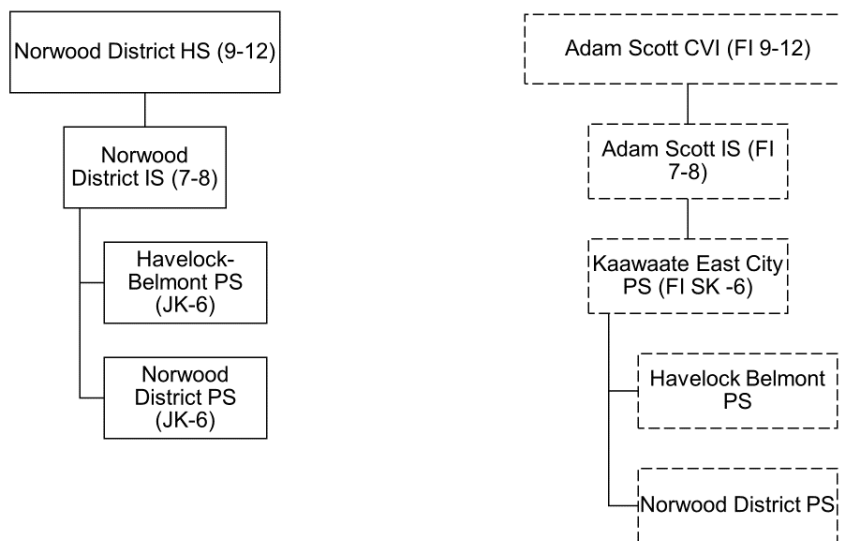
Norwood District HS (9-12)

Norwood District IS (7-8)

Havelock-Belmont PS (JK-6)

Norwood District PS (JK-6)

Adam Scott CVI (FI 9-12)

Adam Scott IS (FI 7-8)

Kaawaate East City PS (FI SK -6)

Havelock Belmont PS

Norwood District PS